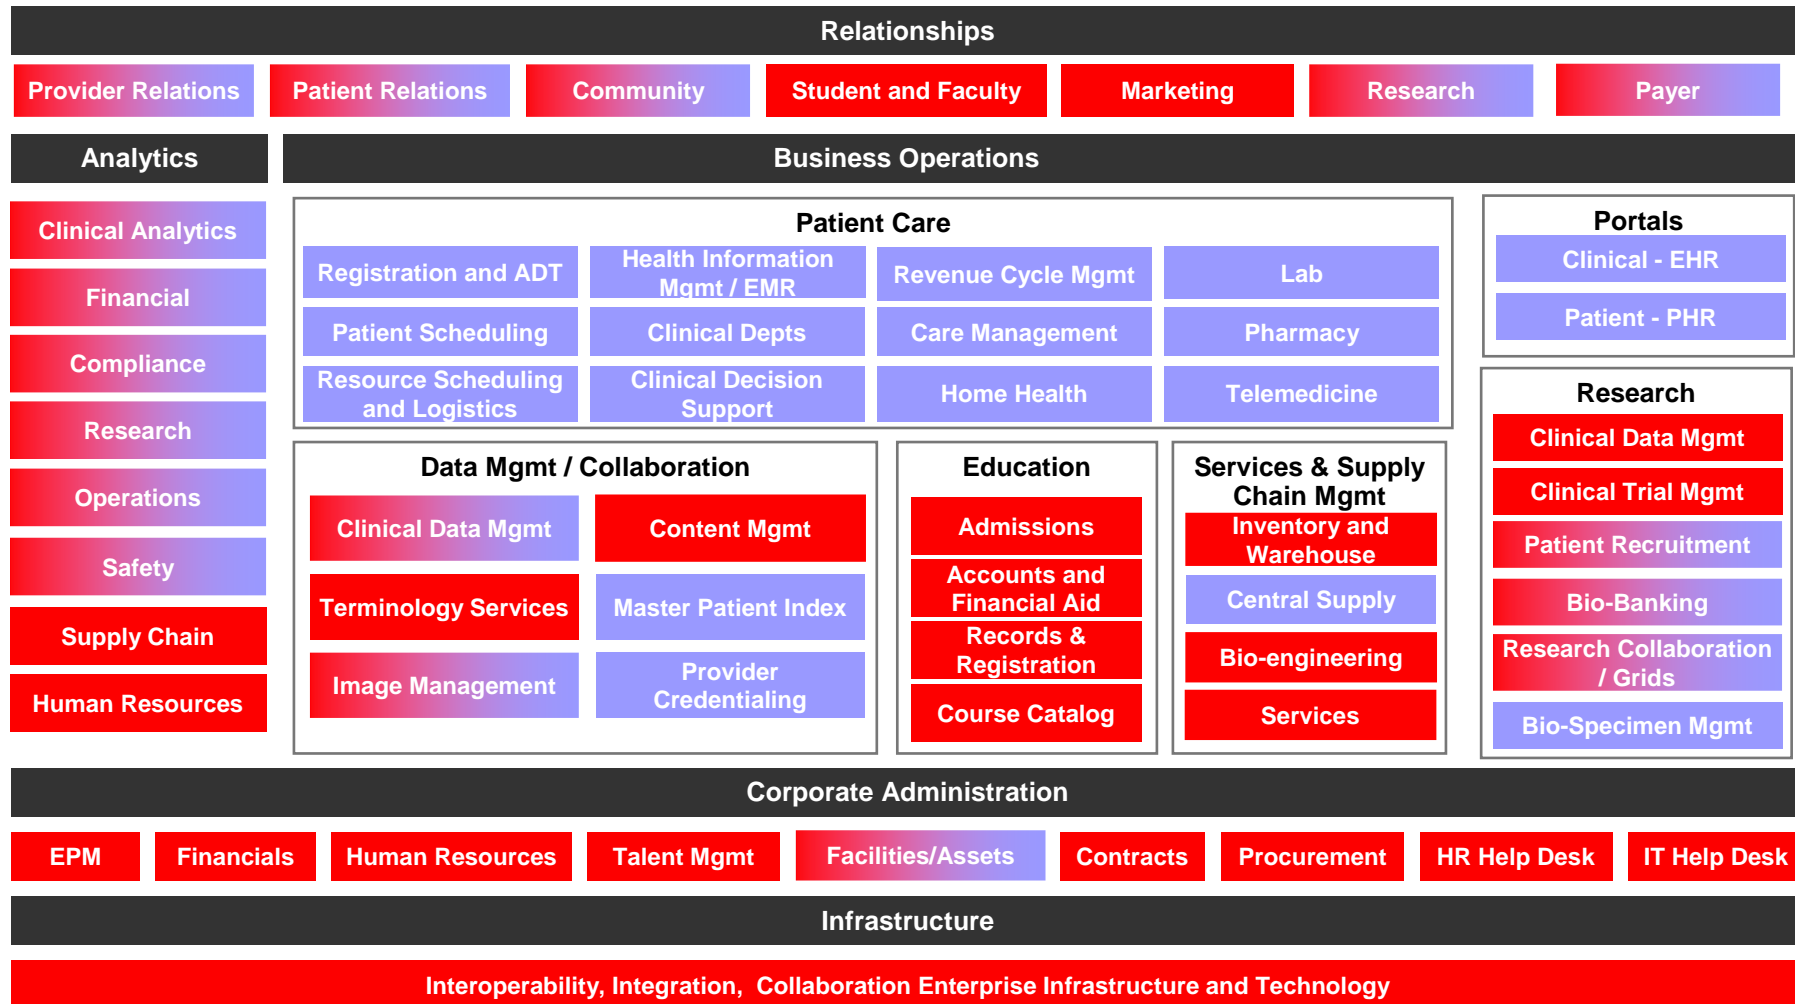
Relationships

Provider Relations
Patient Relations
Community
Student and Faculty
Marketing
Research
Payer

Analytics

Clinical Analytics
Financial
Compliance
Research
Operations
Safety
Supply Chain
Human Resources

Business Operations

Patient Care

Registration and ADT
Health Information Mgmt / EMR
Revenue Cycle Mgmt
Lab
Patient Scheduling
Clinical Depts
Care Management
Pharmacy
Resource Scheduling and Logistics
Clinical Decision Support
Home Health
Telemedicine

Portals

Clinical - EHR
Patient - PHR

Research

Clinical Data Mgmt
Clinical Trial Mgmt
Patient Recruitment
Bio-Banking
Research Collaboration / Grids
Bio-Specimen Mgmt

Data Mgmt / Collaboration

Clinical Data Mgmt
Content Mgmt
Terminology Services
Master Patient Index
Image Management
Provider Credentialing

Education

Admissions
Accounts and Financial Aid
Records & Registration
Course Catalog

Services & Supply Chain Mgmt

Inventory and Warehouse
Central Supply
Bio-engineering
Services

Corporate Administration

EPM
Financials
Human Resources
Talent Mgmt
Facilities/Assets
Contracts
Procurement
HR Help Desk
IT Help Desk

Infrastructure

Interoperability, Integration, Collaboration Enterprise Infrastructure and Technology